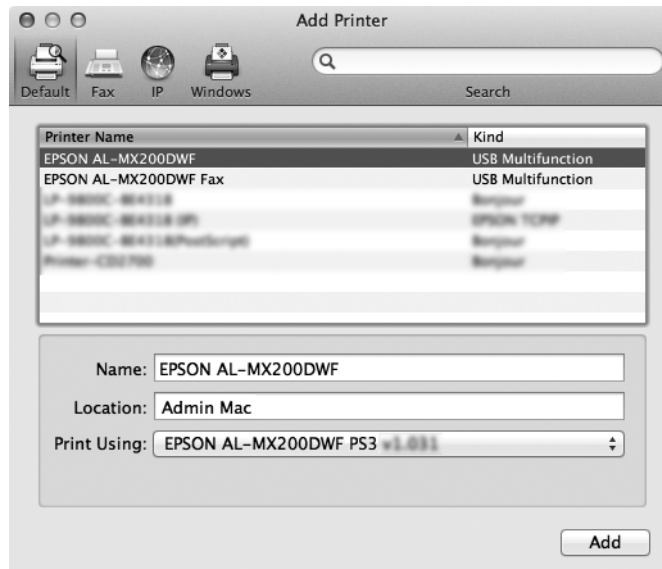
Add Printer

Default Fax IP Windows

Search

| Printer Name | Kind |
|---|---|
| EPSON AL-MX200DWF | USB Multifunction |
| EPSON AL-MX200DWF Fax | USB Multifunction |
| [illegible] | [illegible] |
| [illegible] | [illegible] |
| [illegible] | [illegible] |
| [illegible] | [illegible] |

Name: EPSON AL-MX200DWF

Location: Admin Mac

Print Using: EPSON AL-MX200DWF PS3 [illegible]

Add